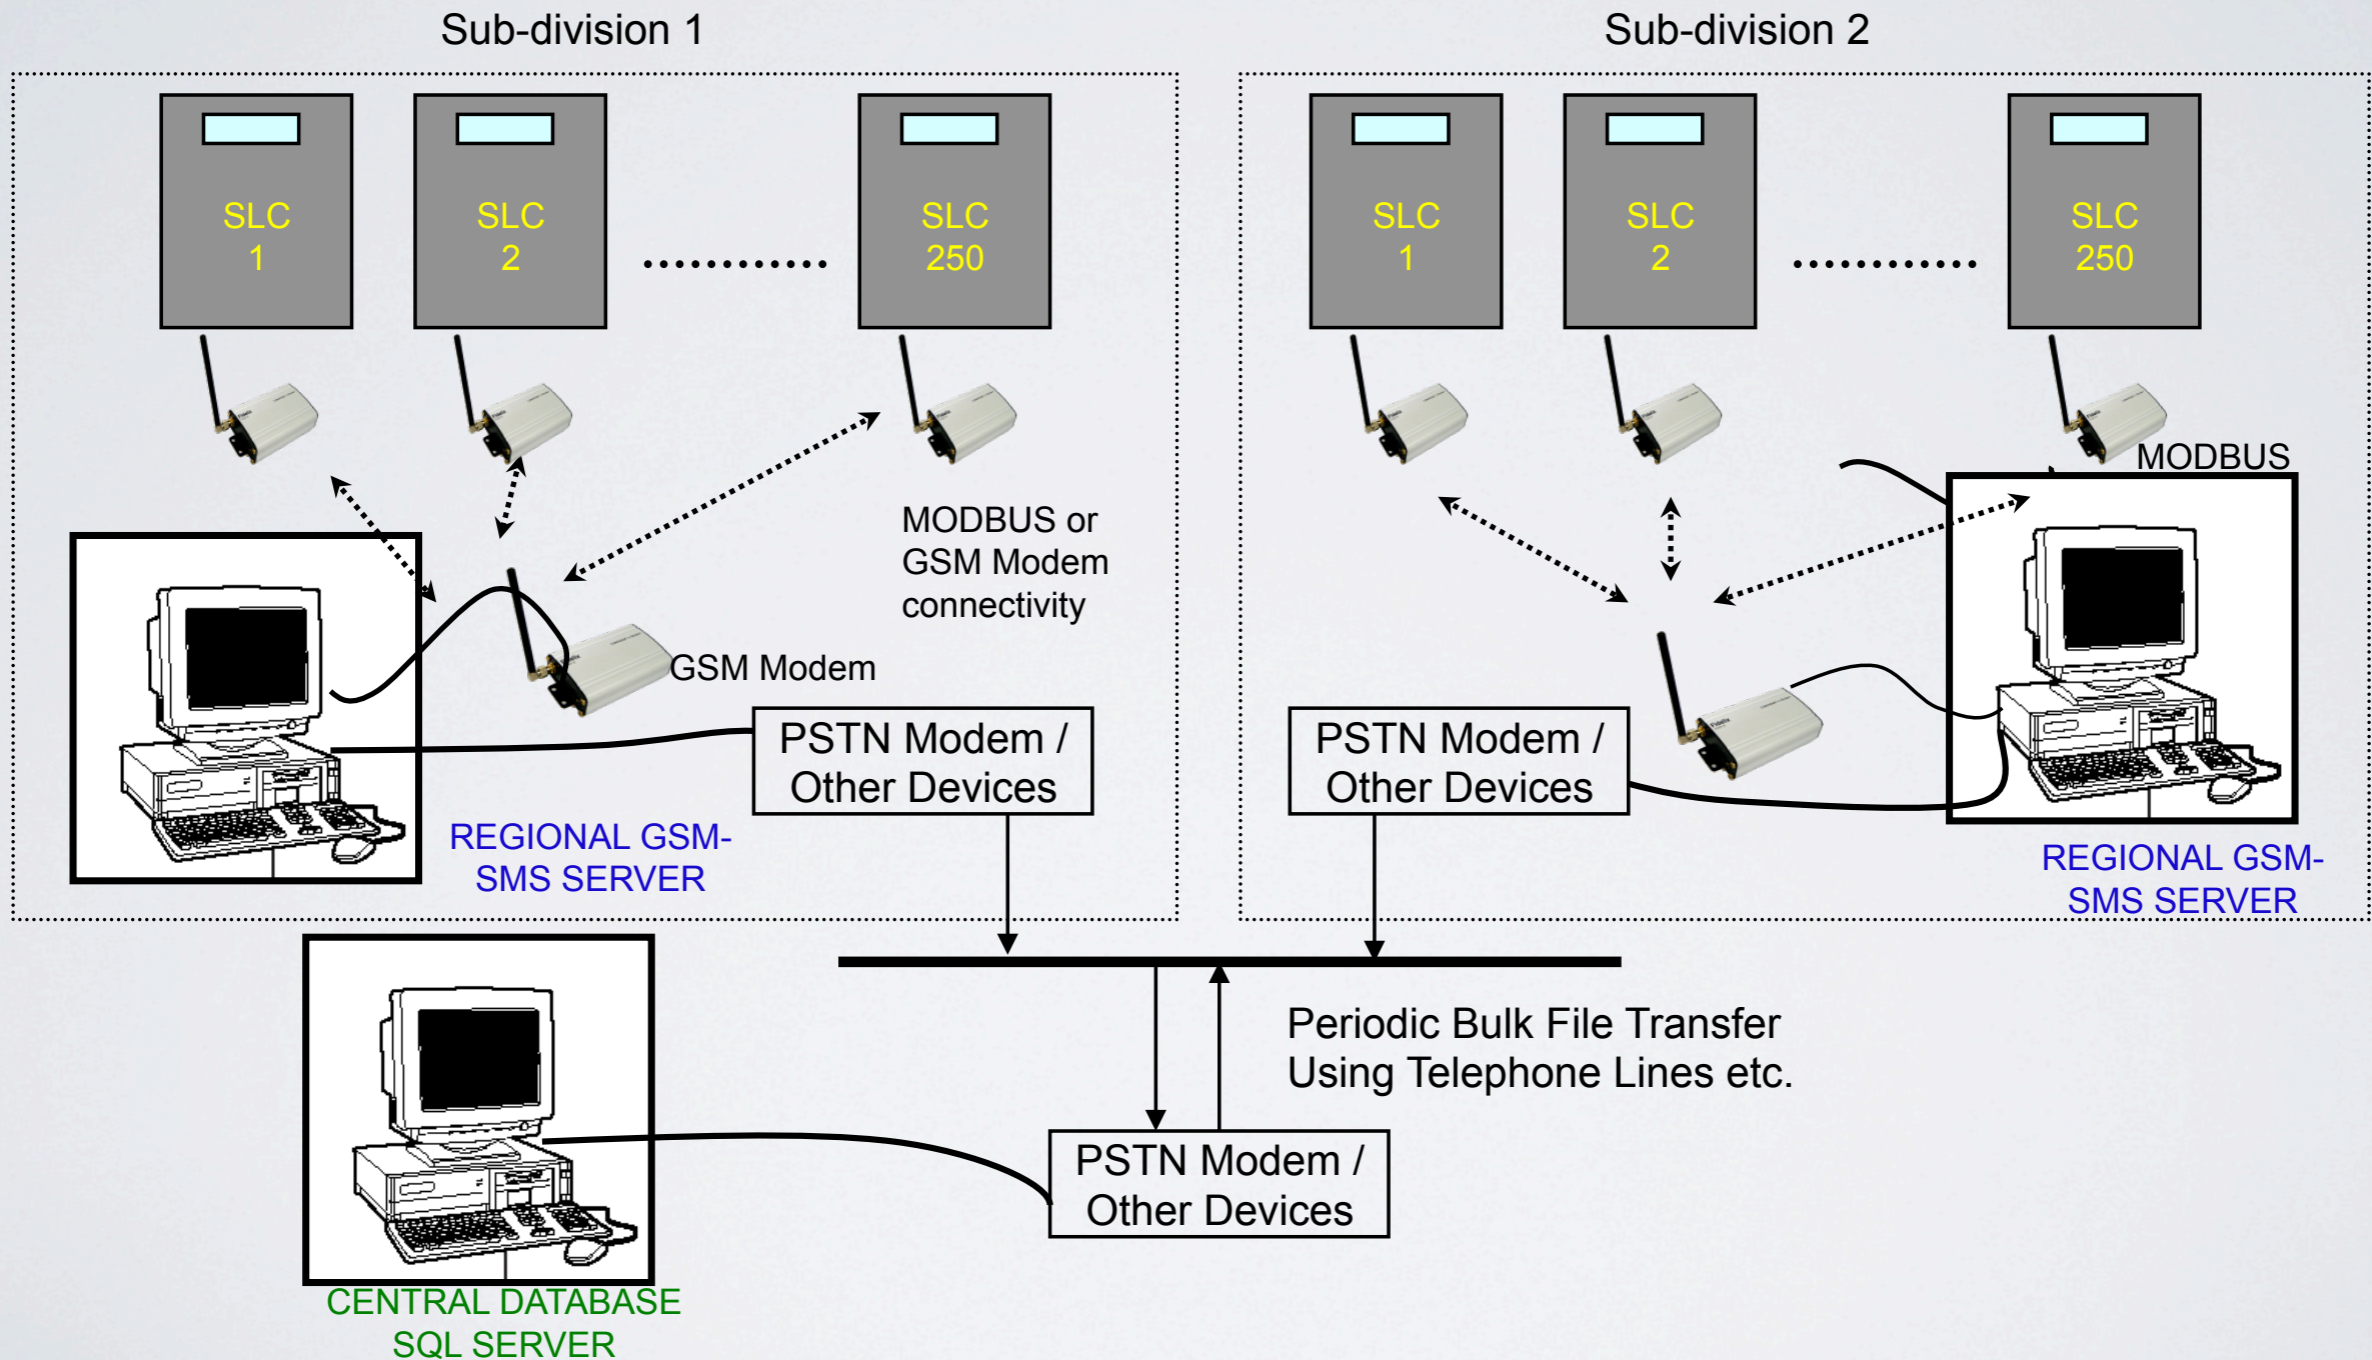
Sub-division 1

SLC 1

SLC 2

SLC 250

MODBUS or GSM Modem connectivity

GSM Modem

PSTN Modem / Other Devices

REGIONAL GSM-SMS SERVER

Sub-division 2

SLC 1

SLC 2

SLC 250

MODBUS

PSTN Modem / Other Devices

REGIONAL GSM-SMS SERVER

Periodic Bulk File Transfer Using Telephone Lines etc.

PSTN Modem / Other Devices

CENTRAL DATABASE SQL SERVER